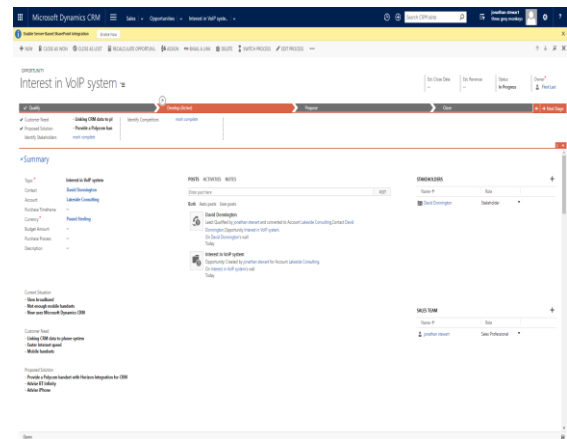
Microsoft Dynamics CRM | Sales | Opportunities | Interest in VoIP syste...

jonathan stewart
three grey monkeys

Search CRM data

Enable Server-Based SharePoint Integration | Enable Now

+ NEW | CLOSE AS WON | CLOSE AS LOST | RECALCULATE OPPORTUNITY | ADD | EMAIL A LINK | DELETE | SWITCH PROCESS | EDIT PROCESS | ...

OPPORTUNITY
Interest in VoIP system

Est. Close Date | Est. Revenue | Status | Owner
-- | -- | In Progress | Paul Lan

Qualify | Develop (Active) | Propose | Close | Next Stage

Customer Need | Linking CRM data to pl
Proposed Solution | Provide a Polycom han
Identify Stakeholders | mark complete
Identify Competitors | mark complete

Summary

Topic | Interest in VoIP system
Contact | David Donnington
Account | Lakeside Consulting
Purchase Timeframe | --
Currency | Pound Sterling
Budget Amount | --
Purchase Process | --
Description | --

POSTS ACTIVITIES NOTES
Enter post here | POST
Both Auto posts User posts

David Donnington
Lead Qualified by jonathan stewart and converted to Account Lakeside Consulting,Contact David Donnington,Opportunity Interest in VoIP system.
On David Donnington's wall
Today

Interest in VoIP system
Opportunity Created by jonathan stewart for Account Lakeside Consulting.
On Interest in VoIP system's wall
Today

STAKEHOLDERS
| Name | Role |
|---|---|
| David Donnington | Stakeholder |

Current Situation
- Slow broadband
- Not enough mobile handsets
- Now uses Microsoft Dynamics CRM

Customer Need
- Linking CRM data to phone system
- Faster Internet speed
- Mobile handsets

Proposed Solution
- Provide a Polycom handset with Horizon Integration for CRM
- Advise BT Infinity
- Advise iPhone

SALES TEAM
| Name | Role |
|---|---|
| jonathan stewart | Sales Professional |

Open